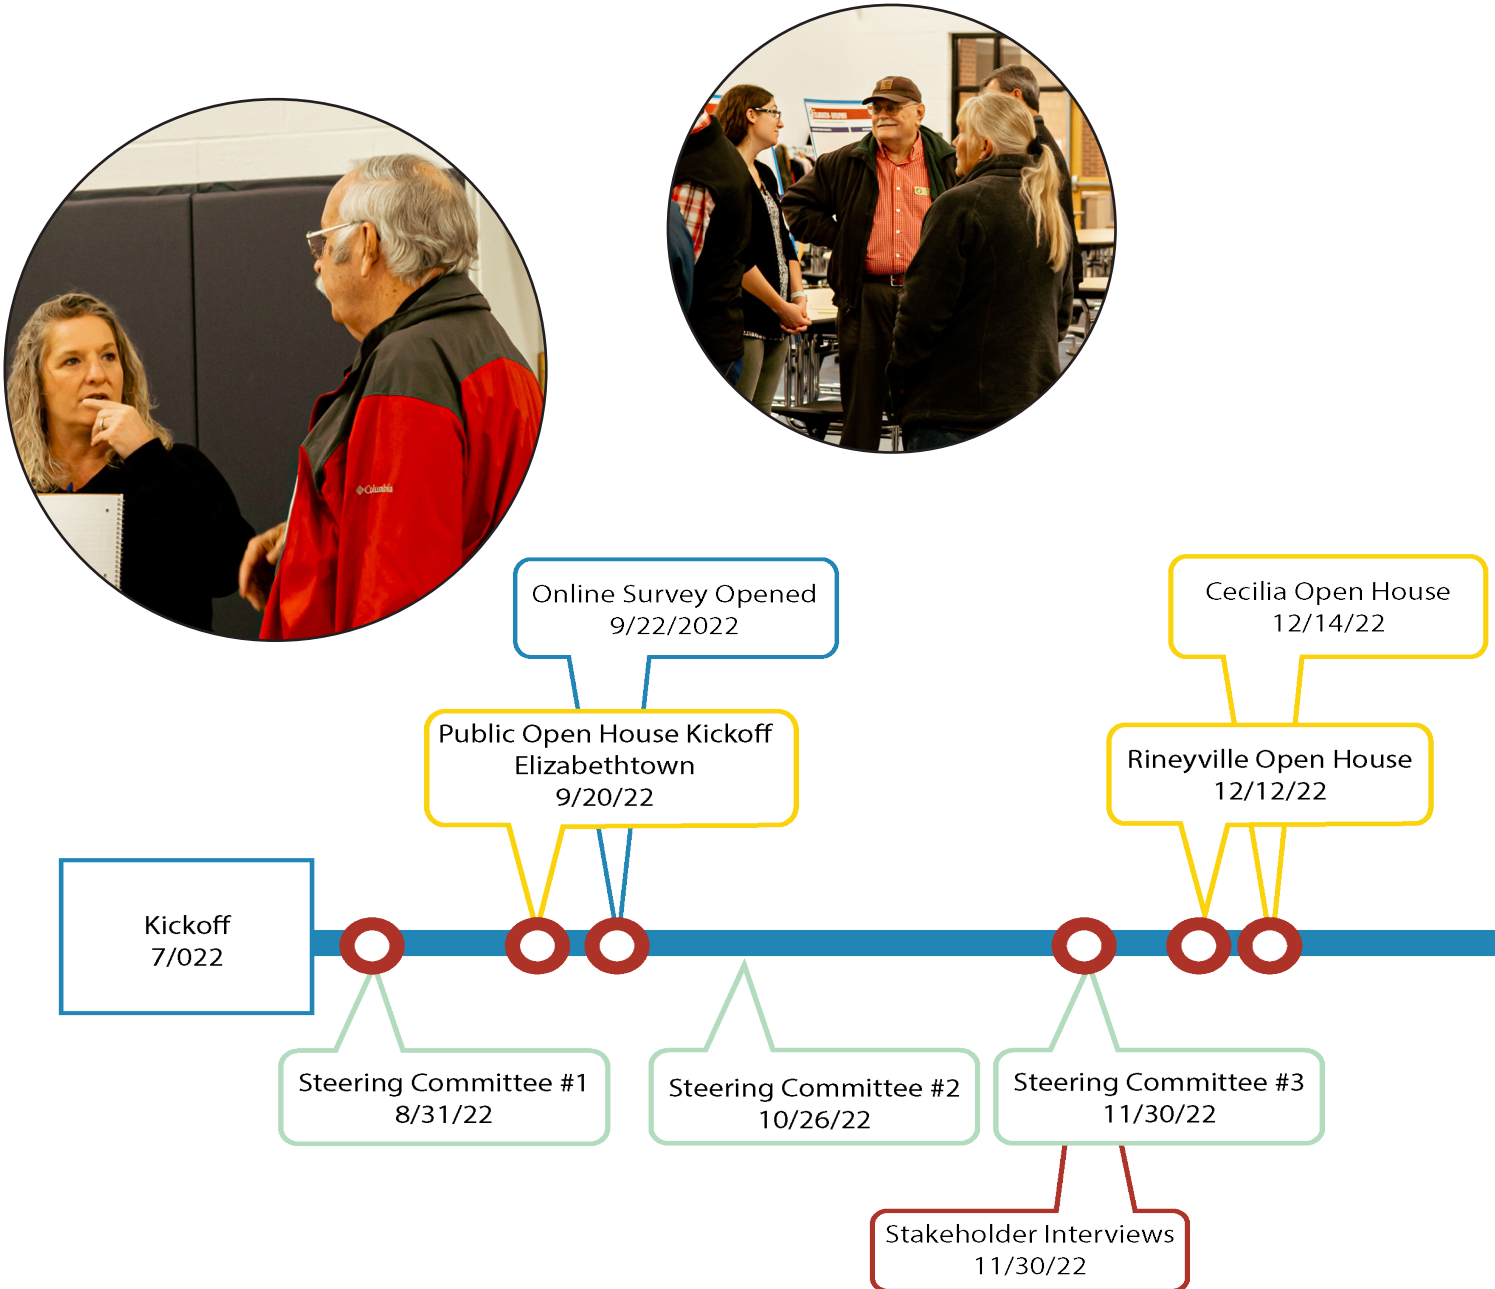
Columbia

Online Survey Opened
9/22/2022

Cecilia Open House
12/14/22

Public Open House Kickoff
Elizabethtown
9/20/22

Rineyville Open House
12/12/22

Kickoff
7/022

Steering Committee #1
8/31/22

Steering Committee #2
10/26/22

Steering Committee #3
11/30/22

Stakeholder Interviews
11/30/22